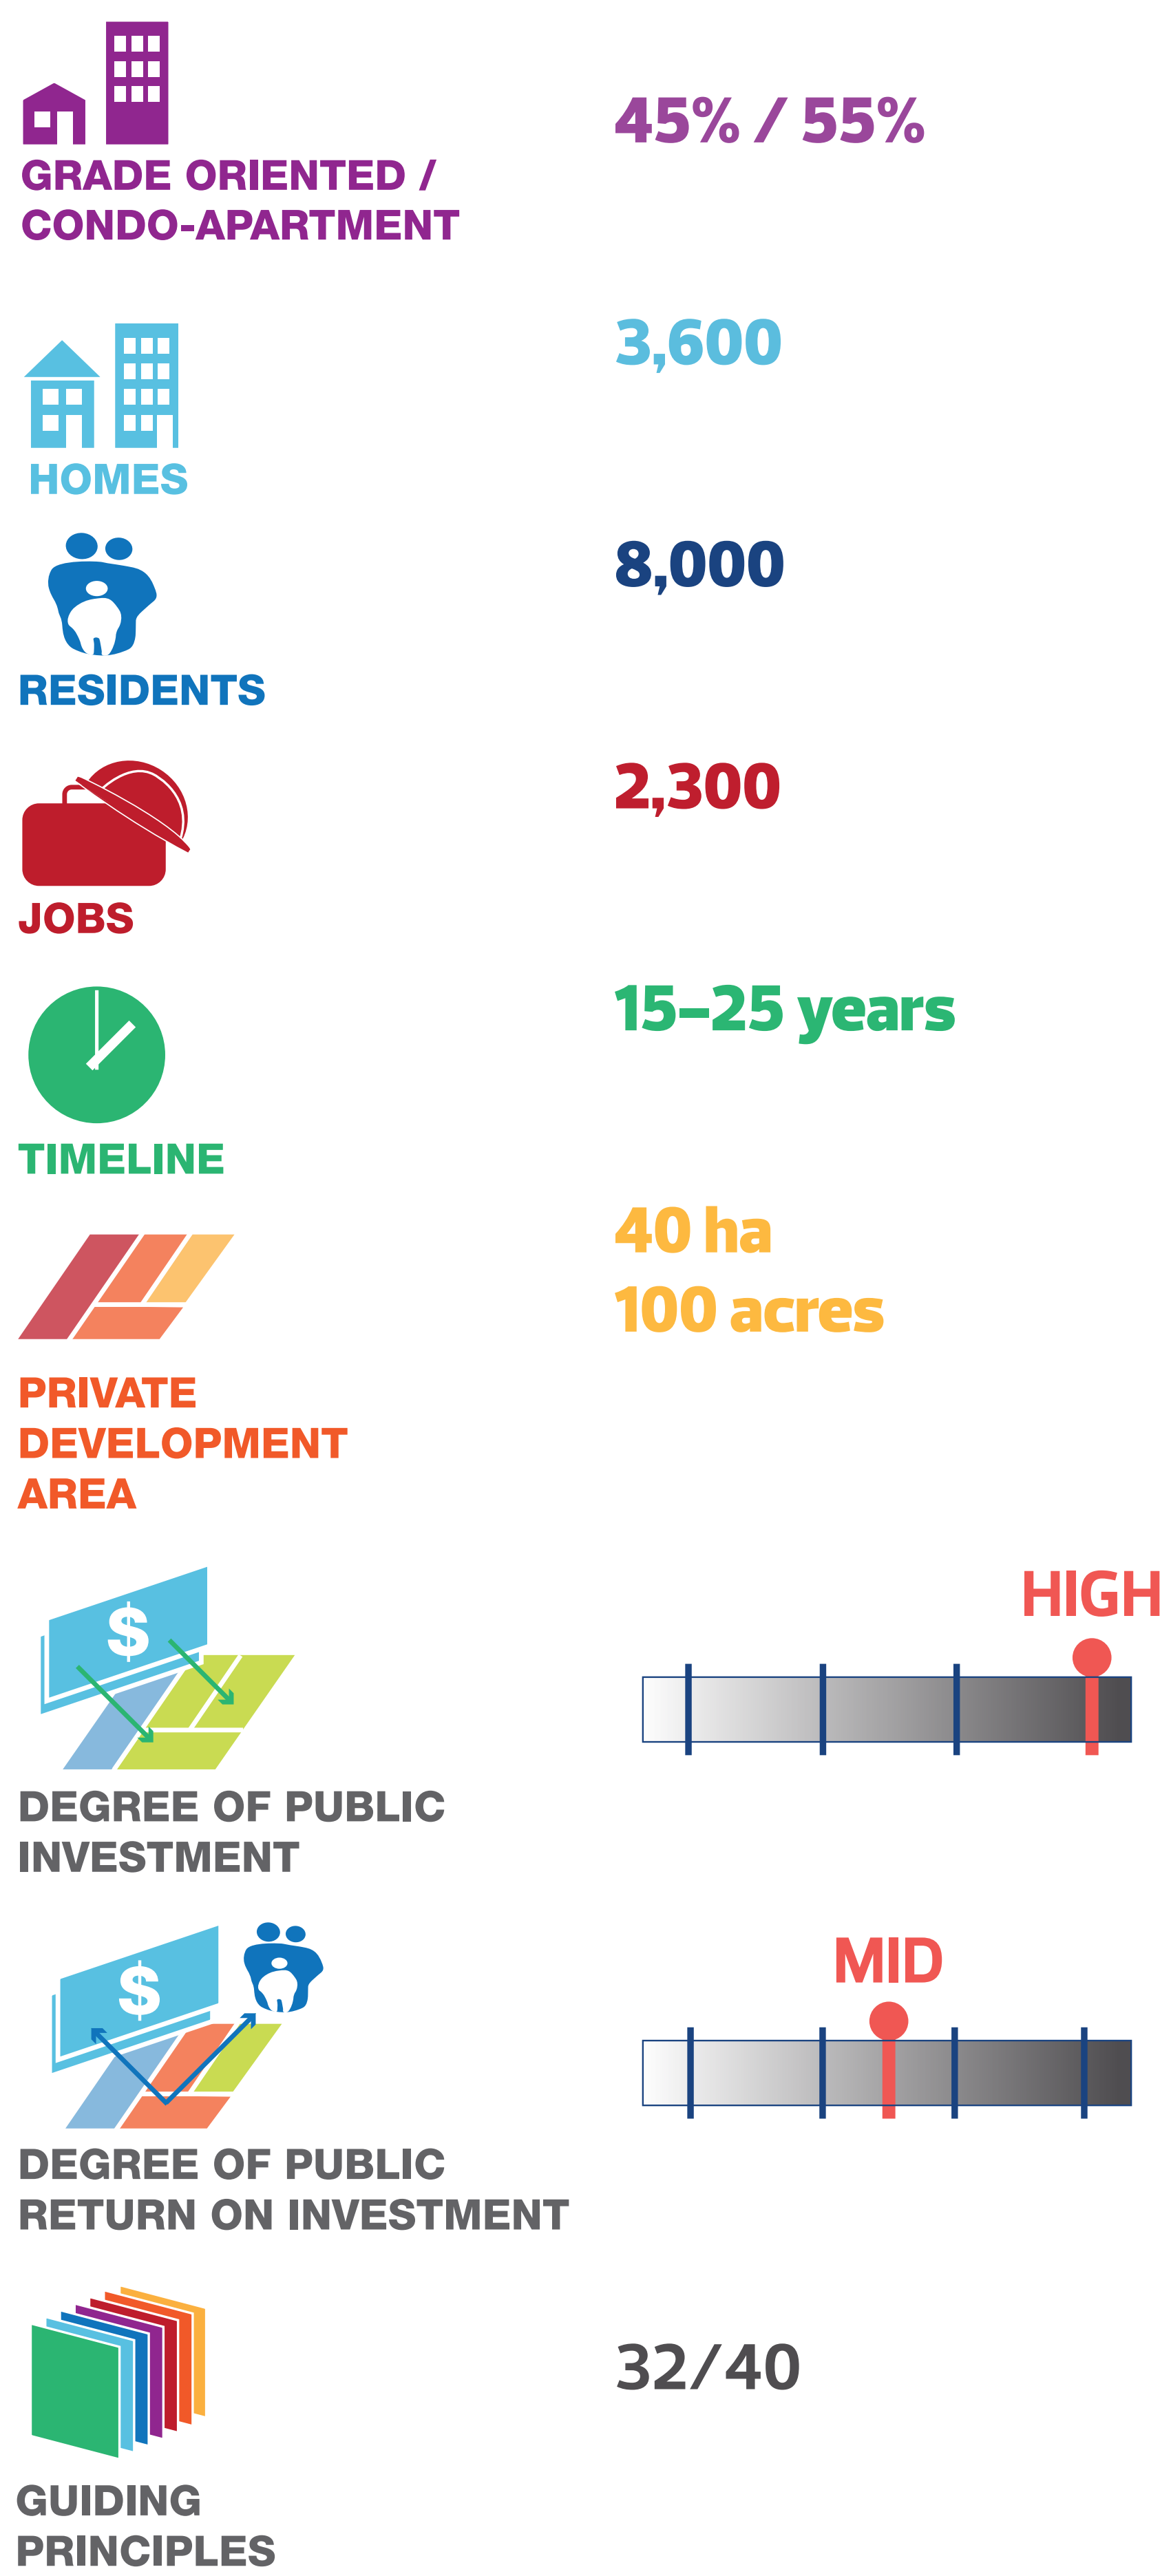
GRADE ORIENTED / CONDO-APARTMENT

45% / 55%

HOMES

3,600

RESIDENTS

8,000

JOBS

2,300

TIMELINE

15–25 years

PRIVATE DEVELOPMENT AREA

40 ha
100 acres

$

DEGREE OF PUBLIC INVESTMENT

HIGH

$

DEGREE OF PUBLIC RETURN ON INVESTMENT

MID

GUIDING PRINCIPLES

32/40